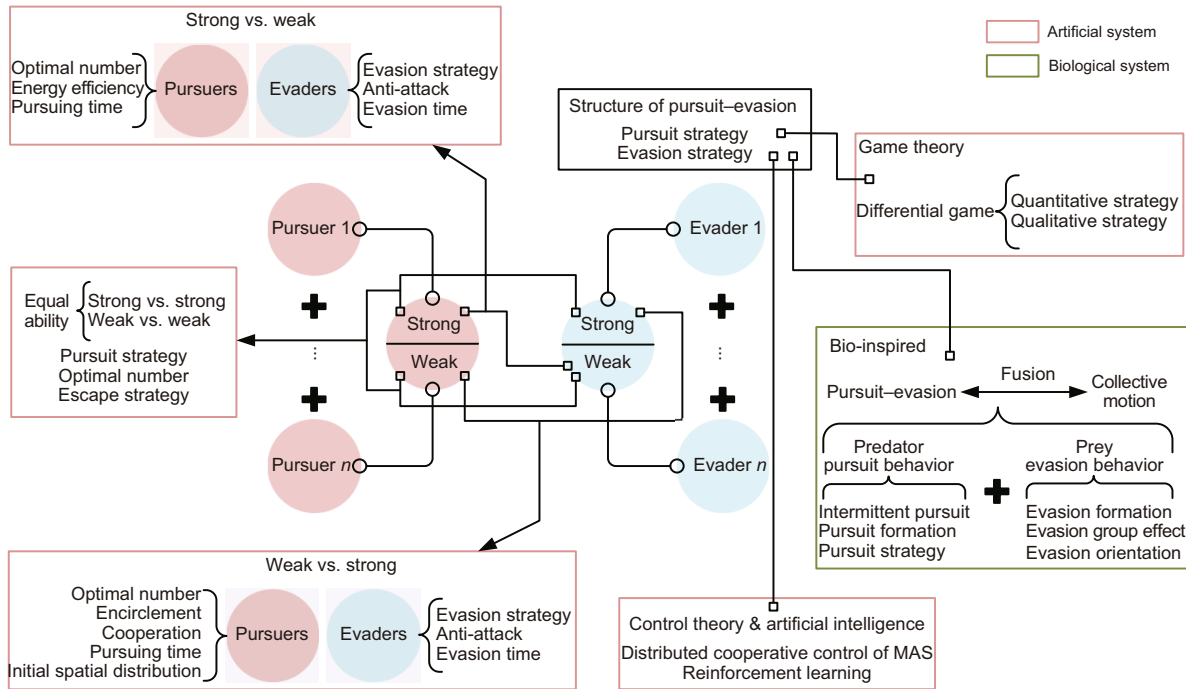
Strong vs. weak

Optimal number
Energy efficiency
Pursuing time

Pursuers

Evaders

Evasion strategy
Anti-attack
Evasion time

Artificial system

Biological system

Structure of pursuit–evasion
Pursuit strategy
Evasion strategy

Game theory
Differential game
Quantitative strategy
Qualitative strategy

Pursuer 1

Evader 1

Equal ability
Strong vs. strong
Weak vs. weak

Pursuit strategy
Optimal number
Escape strategy

Strong
Weak

Strong
Weak

Pursuer $n$

Evader $n$

Bio-inspired
Pursuit–evasion
Fusion
Collective motion

Predator pursuit behavior
Prey evasion behavior

Intermittent pursuit
Pursuit formation
Pursuit strategy

Evasion formation
Evasion group effect
Evasion orientation

Weak vs. strong

Optimal number
Encirclement
Cooperation
Pursuing time
Initial spatial distribution

Pursuers

Evaders

Evasion strategy
Anti-attack
Evasion time

Control theory & artificial intelligence
Distributed cooperative control of MAS
Reinforcement learning